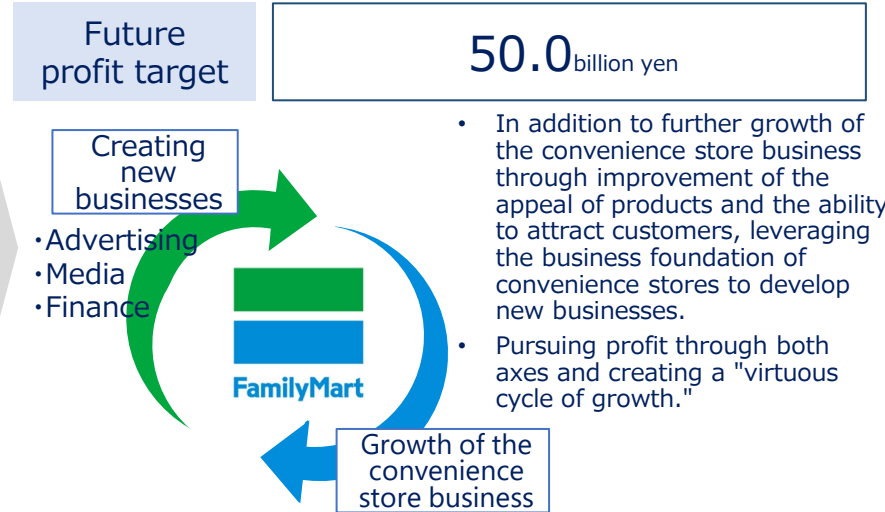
Future profit target

50.0billion yen

Creating new businesses

・Advertising
・Media
・Finance

FamilyMart

Growth of the convenience store business

• In addition to further growth of the convenience store business through improvement of the appeal of products and the ability to attract customers, leveraging the business foundation of convenience stores to develop new businesses.

• Pursuing profit through both axes and creating a "virtuous cycle of growth."